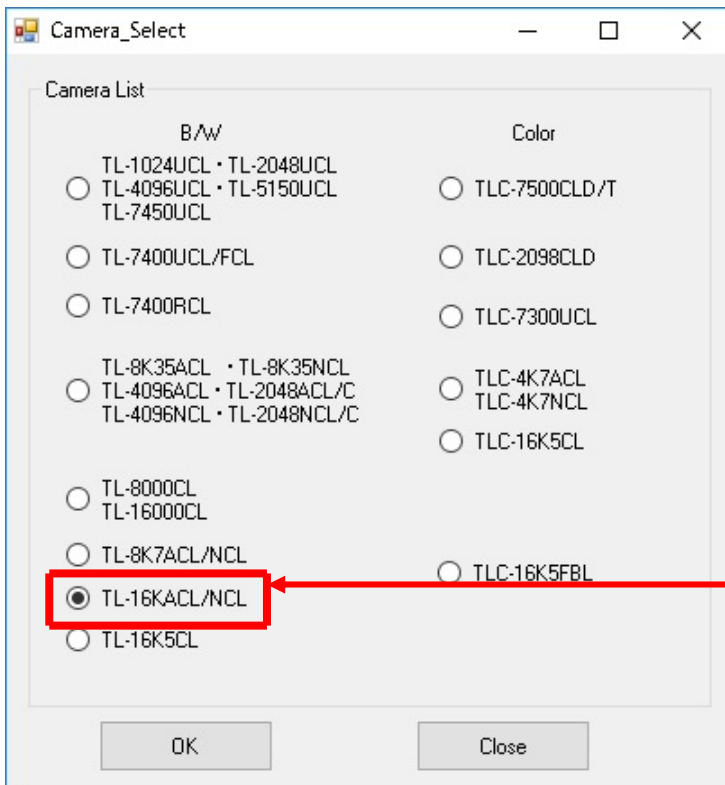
Camera_Select

Camera List

B/W

TL-1024UCL・TL-2048UCL
TL-4096UCL・TL-5150UCL
TL-7450UCL

TL-7400UCL/FCL

TL-7400RCL

TL-8K35ACL ・TL-8K35NCL
TL-4096ACL・TL-2048ACL/C
TL-4096NCL・TL-2048NCL/C

TL-8000CL
TL-16000CL

TL-8K7ACL/NCL

TL-16KACL/NCL

TL-16K5CL

Color

TLC-7500CLD/T

TLC-2098CLD

TLC-7300UCL

TLC-4K7ACL
TLC-4K7NCL

TLC-16K5CL

TLC-16K5FBL

OK

Close